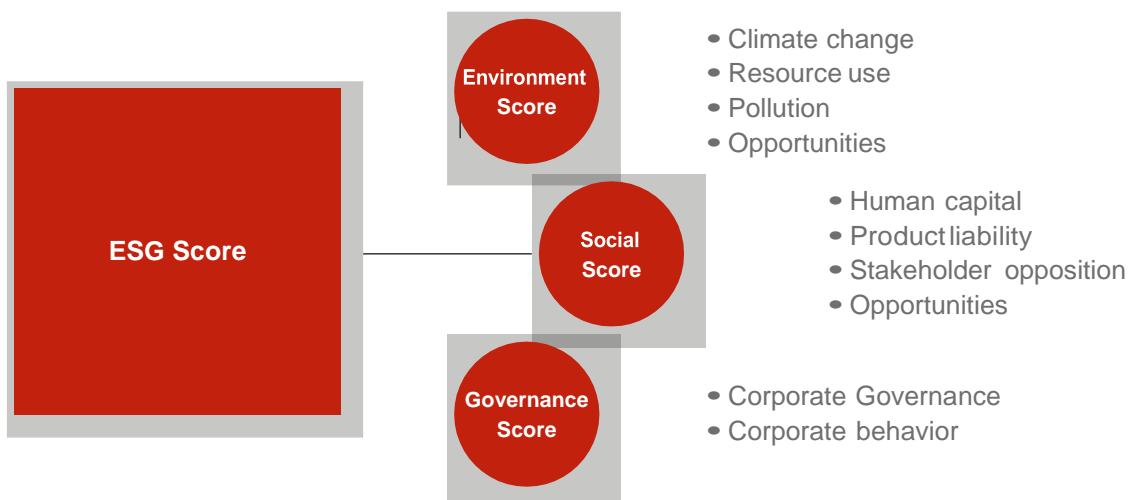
ESG Score

Environment Score

• Climate change
• Resource use
• Pollution
• Opportunities

Social Score

• Human capital
• Product liability
• Stakeholder opposition
• Opportunities

Governance Score

• Corporate Governance
• Corporate behavior